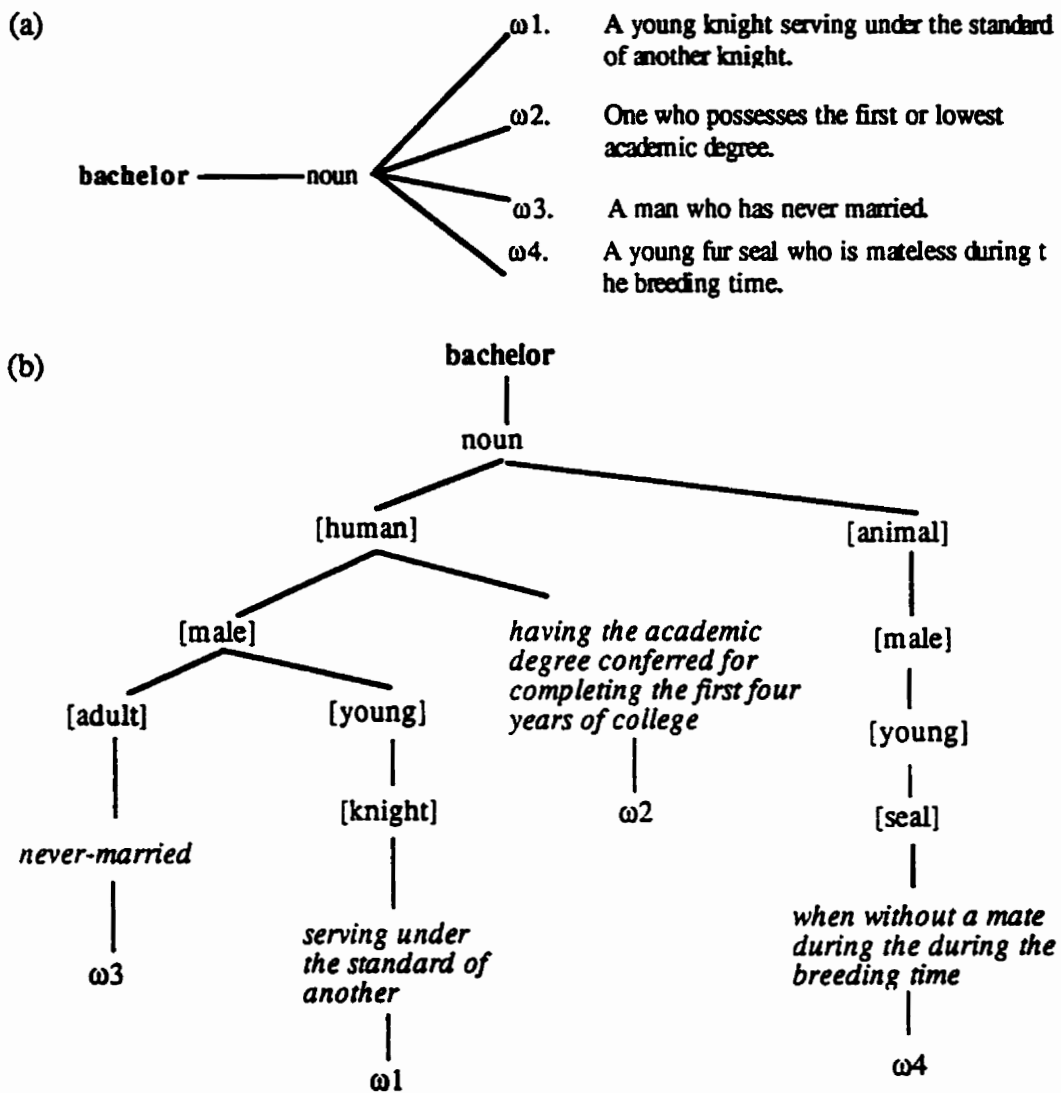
(a)

bachelor —— noun

$\omega 1$. A young knight serving under the standard of another knight.

$\omega 2$. One who possesses the first or lowest academic degree.

$\omega 3$. A man who has never married.

$\omega 4$. A young fur seal who is mateless during t he breeding time.

(b)

bachelor

noun

[human]

[animal]

[male]

having the academic degree conferred for completing the first four years of college

[male]

[adult]

[young]

[young]

[knight]

$\omega 2$

[seal]

never-married

$\omega 3$

serving under the standard of another

$\omega 1$

when without a mate during the during the breeding time

$\omega 4$